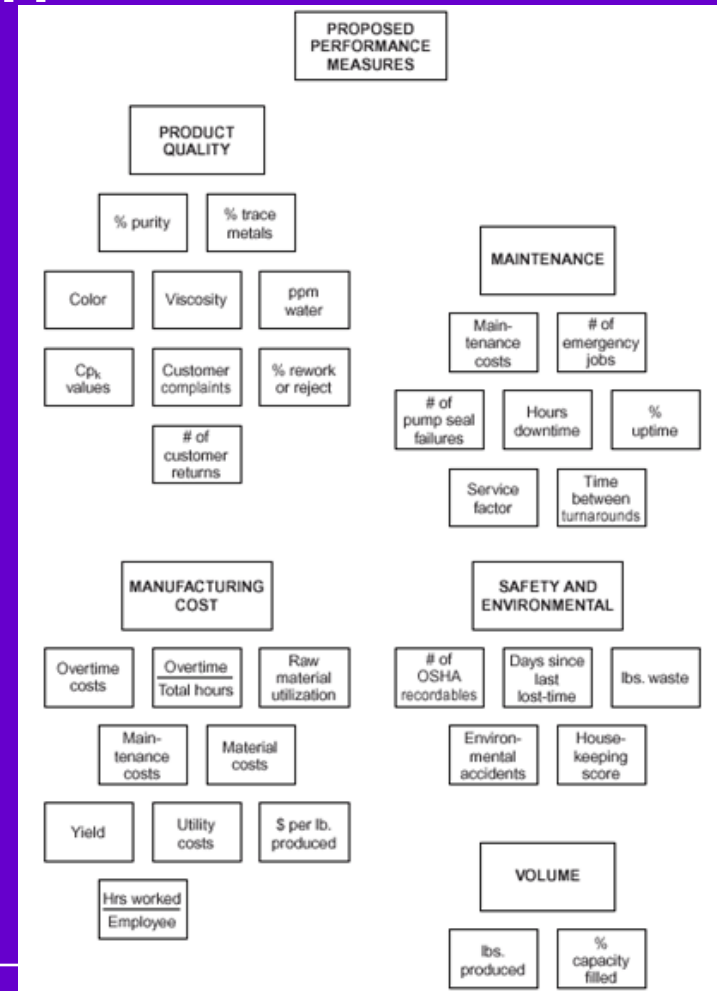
PROPOSED PERFORMANCE MEASURES

PRODUCT QUALITY

% purity

% trace metals

Color

Viscosity

ppm water

$Cp_k$ values

Customer complaints

% rework or reject

# of customer returns

MAINTENANCE

Maintenance costs

# of emergency jobs

# of pump seal failures

Hours downtime

% uptime

Service factor

Time between turnarounds

MANUFACTURING COST

Overtime costs

$\frac{\text{Overtime}}{\text{Total hours}}$

Raw material utilization

Maintenance costs

Material costs

Yield

Utility costs

\$ per lb. produced

$\frac{\text{Hrs worked}}{\text{Employee}}$

SAFETY AND ENVIRONMENTAL

# of OSHA recordables

Days since last lost-time

lbs. waste

Environmental accidents

Housekeeping score

VOLUME

lbs. produced

% capacity filled